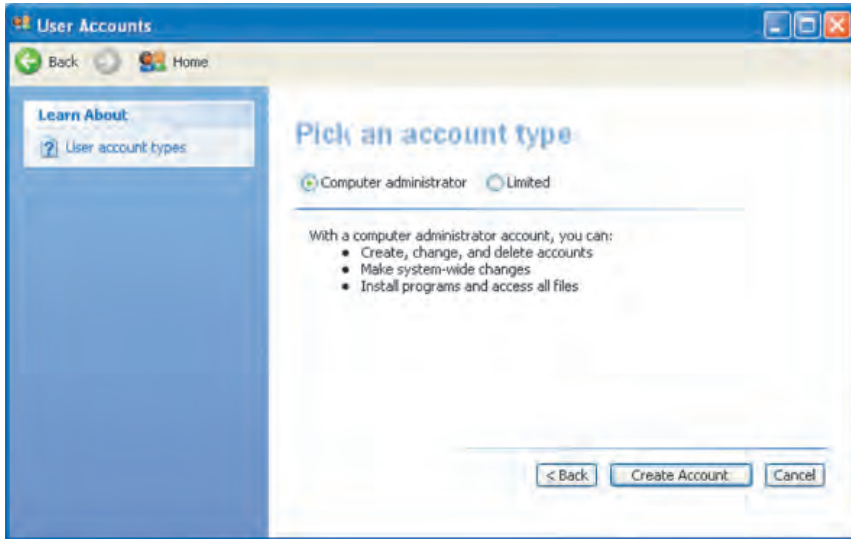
User Accounts

Back Home

Learn About

User account types

Pick an account type

Computer administrator Limited

With a computer administrator account, you can:
- Create, change, and delete accounts
- Make system-wide changes
- Install programs and access all files

< Back Create Account Cancel